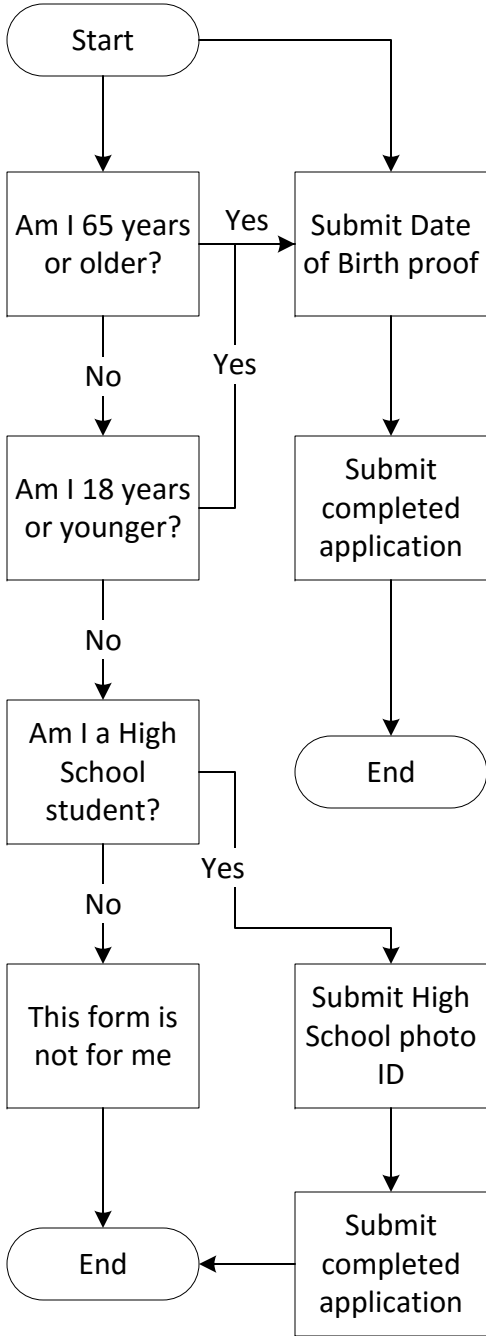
Start

Am I 65 years or older?

Yes

Submit Date of Birth proof

No

Yes

Am I 18 years or younger?

Submit completed application

No

Am I a High School student?

End

Yes

No

This form is not for me

Submit High School photo ID

End

Submit completed application